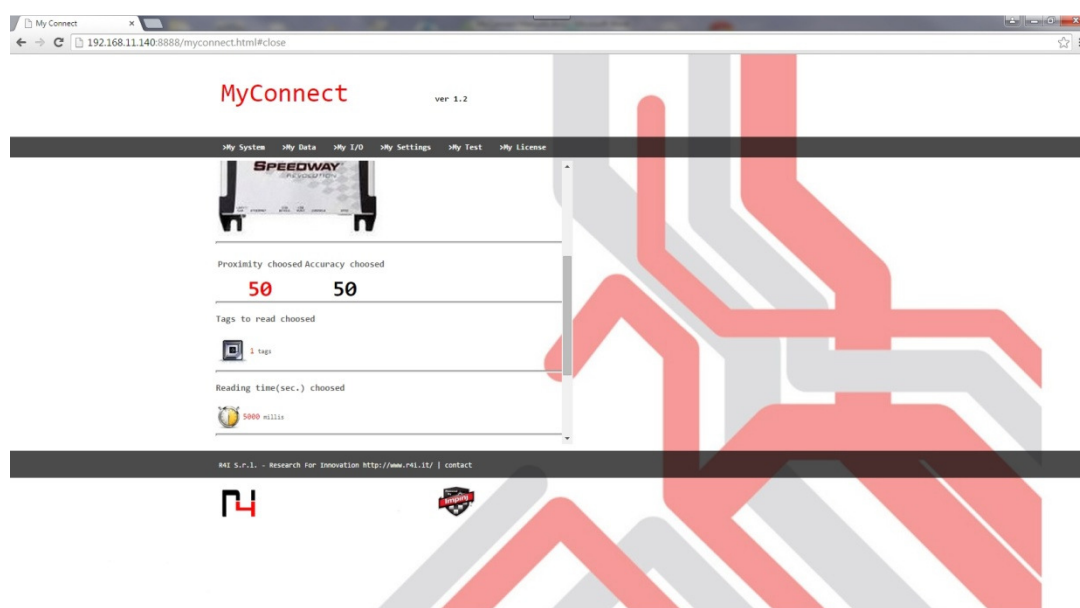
My Connect ×

192.168.11.140:8888/myconnect.html#close

MyConnect

ver 1.2

›My System ›My Data ›My I/O ›My Settings ›My Test ›My License

SPEEDWAY
REVOLUTION

Proximity choosed Accuracy choosed

50 50

Tags to read choosed

1 tags

Reading time(sec.) choosed

5000 millis

R4I S.r.l. - Research For Innovation http://www.r4i.it/ | contact

impinj